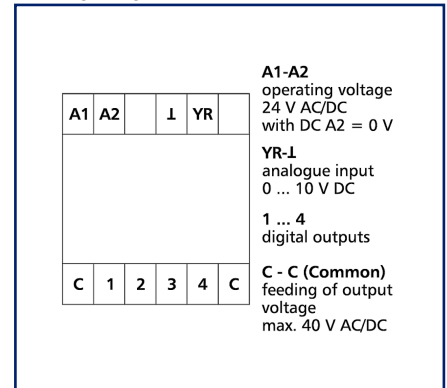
| A1 | A2 |  | ⊥ | YR |  |
|---|---|---|---|---|---|
| C | 1 | 2 | 3 | 4 | C |

**A1-A2**
operating voltage
24 V AC/DC
with DC A2 = 0 V

**YR-⊥**
analogue input
0 ... 10 V DC

**1 ... 4**
digital outputs

**C - C (Common)**
feeding of output voltage
max. 40 V AC/DC